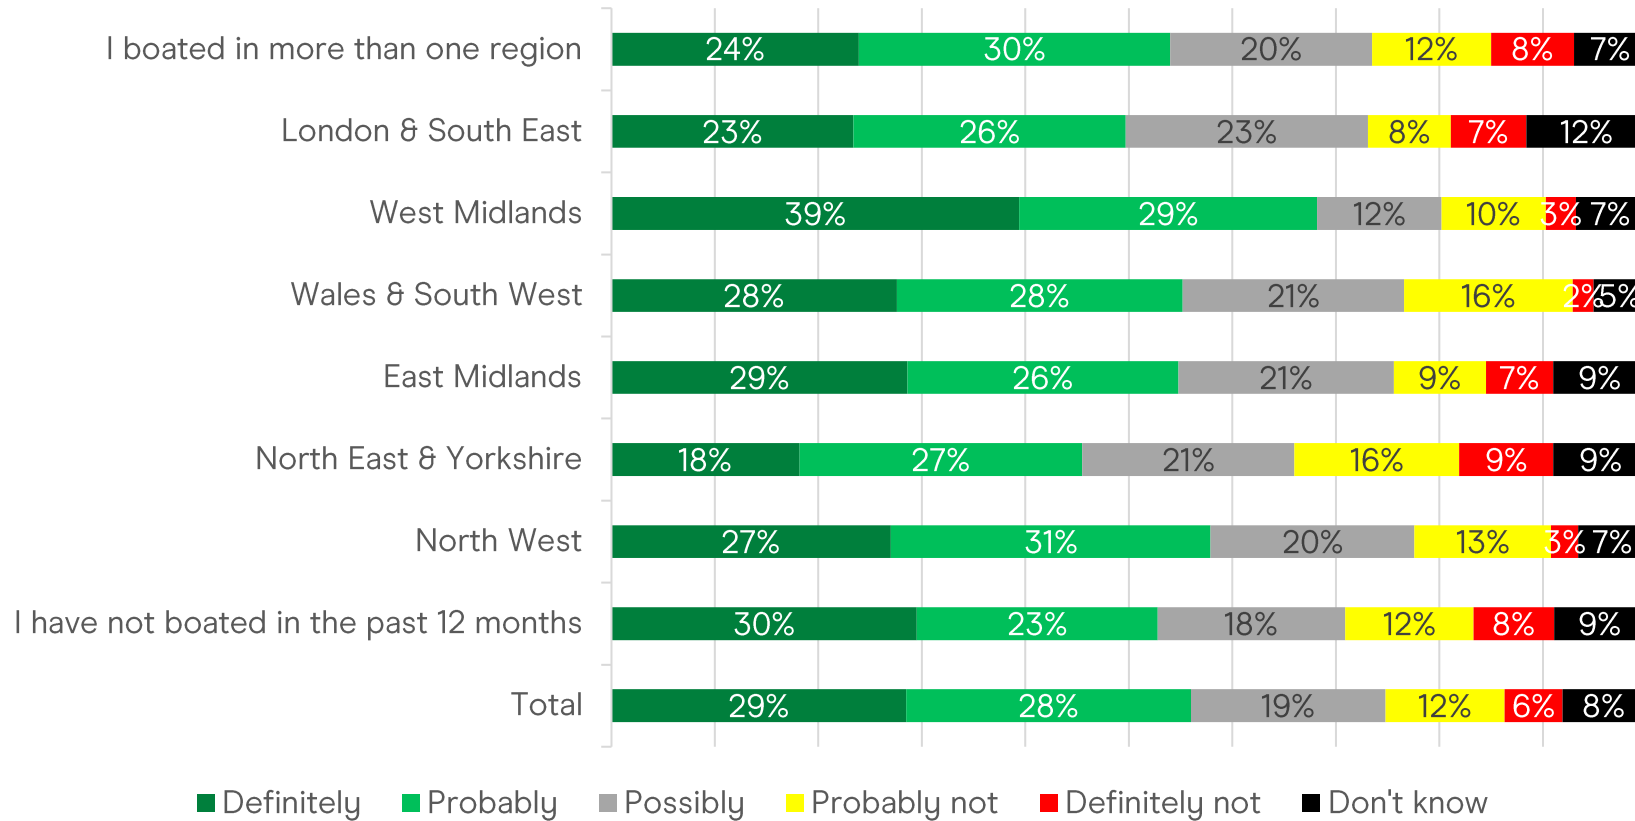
| | Definitely | Probably | Possibly | Probably not | Definitely not | Don't know |
|---|---|---|---|---|---|---|
| I boated in more than one region | 24% | 30% | 20% | 12% | 8% | 7% |
| London & South East | 23% | 26% | 23% | 8% | 7% | 12% |
| West Midlands | 39% | 29% | 12% | 10% | 3% | 7% |
| Wales & South West | 28% | 28% | 21% | 16% | 2% | 5% |
| East Midlands | 29% | 26% | 21% | 9% | 7% | 9% |
| North East & Yorkshire | 18% | 27% | 21% | 16% | 9% | 9% |
| North West | 27% | 31% | 20% | 13% | 3% | 7% |
| I have not boated in the past 12 months | 30% | 23% | 18% | 12% | 8% | 9% |
| Total | 29% | 28% | 19% | 12% | 6% | 8% |

Definitely Probably Possibly Probably not Definitely not Don't know